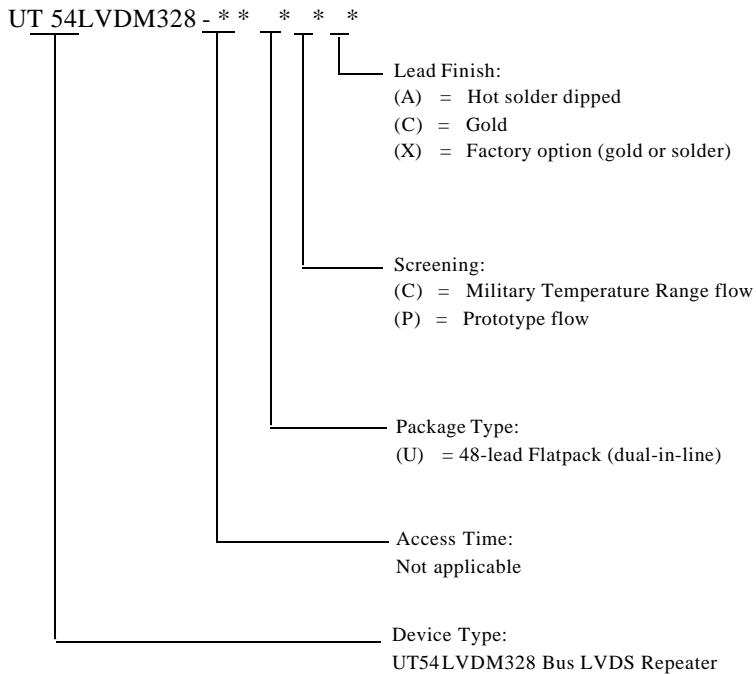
UT 54LVDM328 - * * * * *

Lead Finish:
(A) = Hot solder dipped
(C) = Gold
(X) = Factory option (gold or solder)

Screening:
(C) = Military Temperature Range flow
(P) = Prototype flow

Package Type:
(U) = 48-lead Flatpack (dual-in-line)

Access Time:
Not applicable

Device Type:
UT54LVDM328 Bus LVDS Repeater